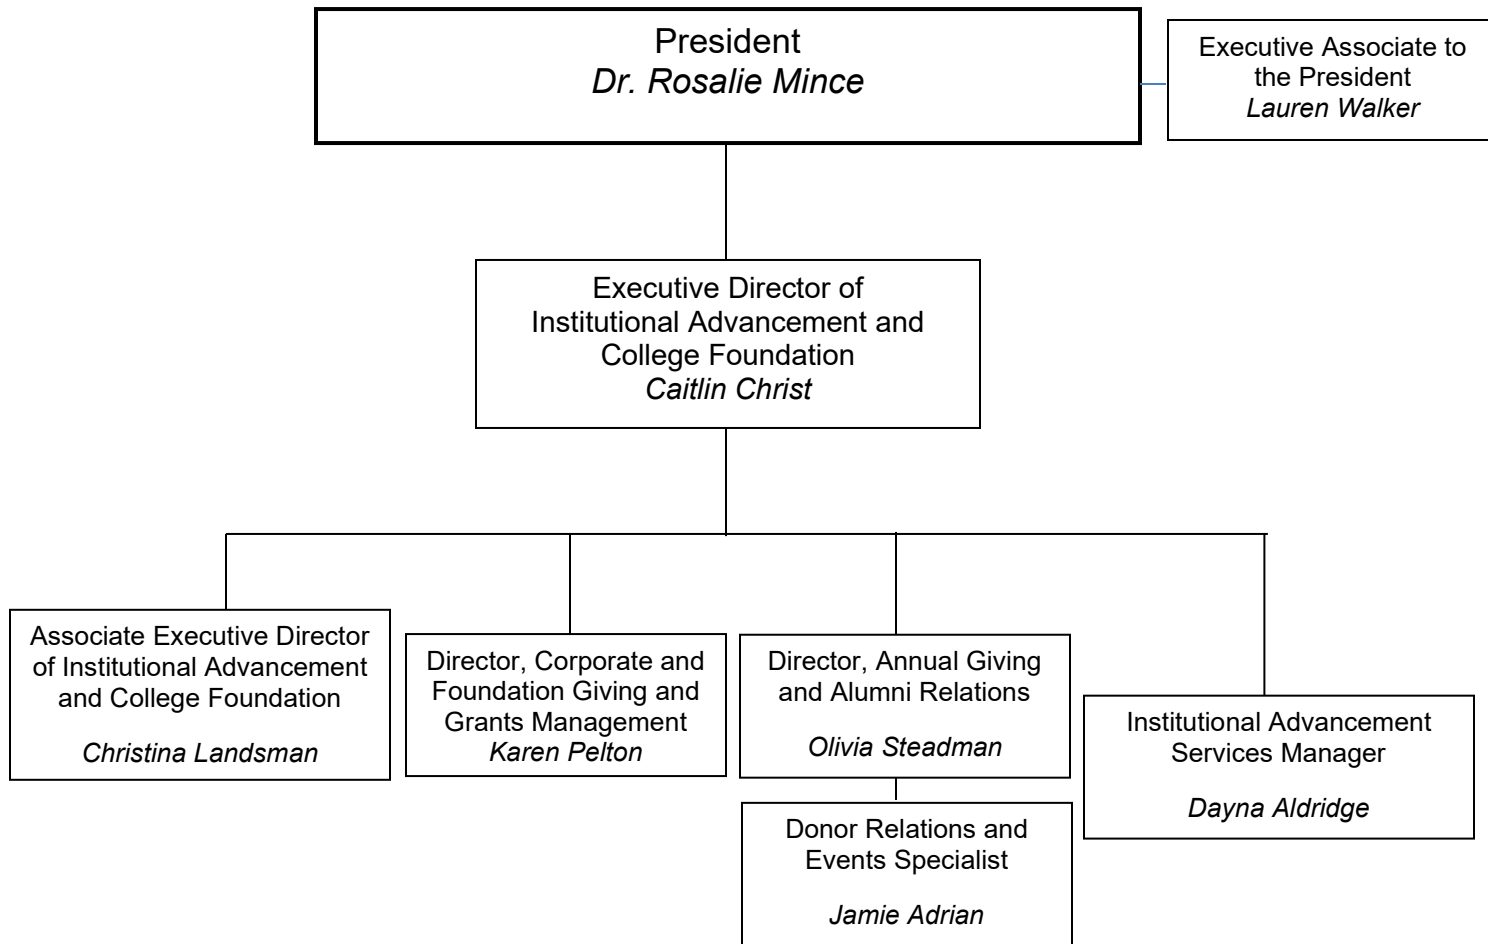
President
Dr. Rosalie Mince

Executive Associate to the President
Lauren Walker

Executive Director of Institutional Advancement and College Foundation
Caitlin Christ

Associate Executive Director of Institutional Advancement and College Foundation

Christina Landsman

Director, Corporate and Foundation Giving and Grants Management
Karen Pelton

Director, Annual Giving and Alumni Relations

Olivia Steadman

Donor Relations and Events Specialist

Jamie Adrian

Institutional Advancement Services Manager

Dayna Aldridge